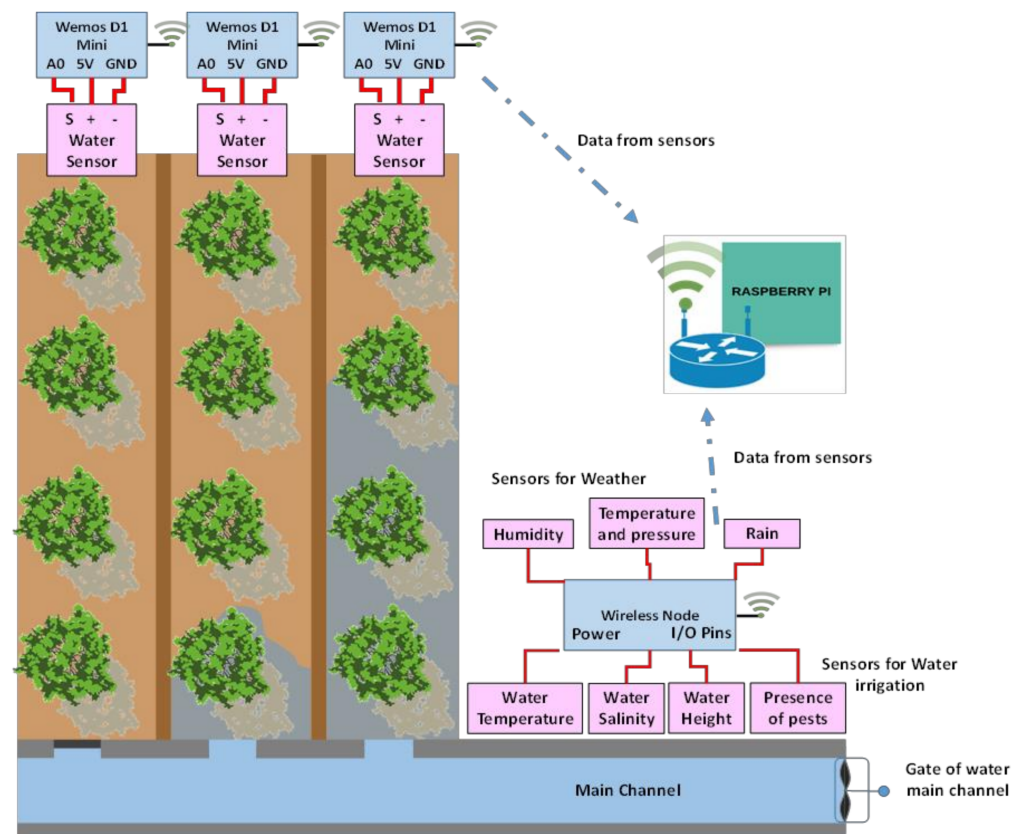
Wemos D1 Mini
A0 5V GND

Wemos D1 Mini
A0 5V GND

Wemos D1 Mini
A0 5V GND

S + -
Water Sensor

S + -
Water Sensor

S + -
Water Sensor

Data from sensors

RASPBERRY PI

Data from sensors

Sensors for Weather

Humidity

Temperature and pressure

Rain

Wireless Node
Power I/O Pins

Sensors for Water irrigation

Water Temperature

Water Salinity

Water Height

Presence of pests

Main Channel

Gate of water main channel